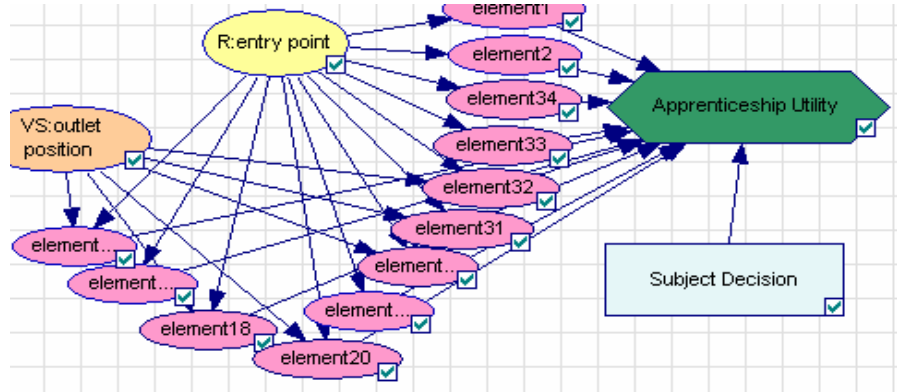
element1

R:entry point

element2

element34

Apprenticeship Utility

VS:outlet position

element33

element32

element...

element31

element...

element...

Subject Decision

element18

element...

element20